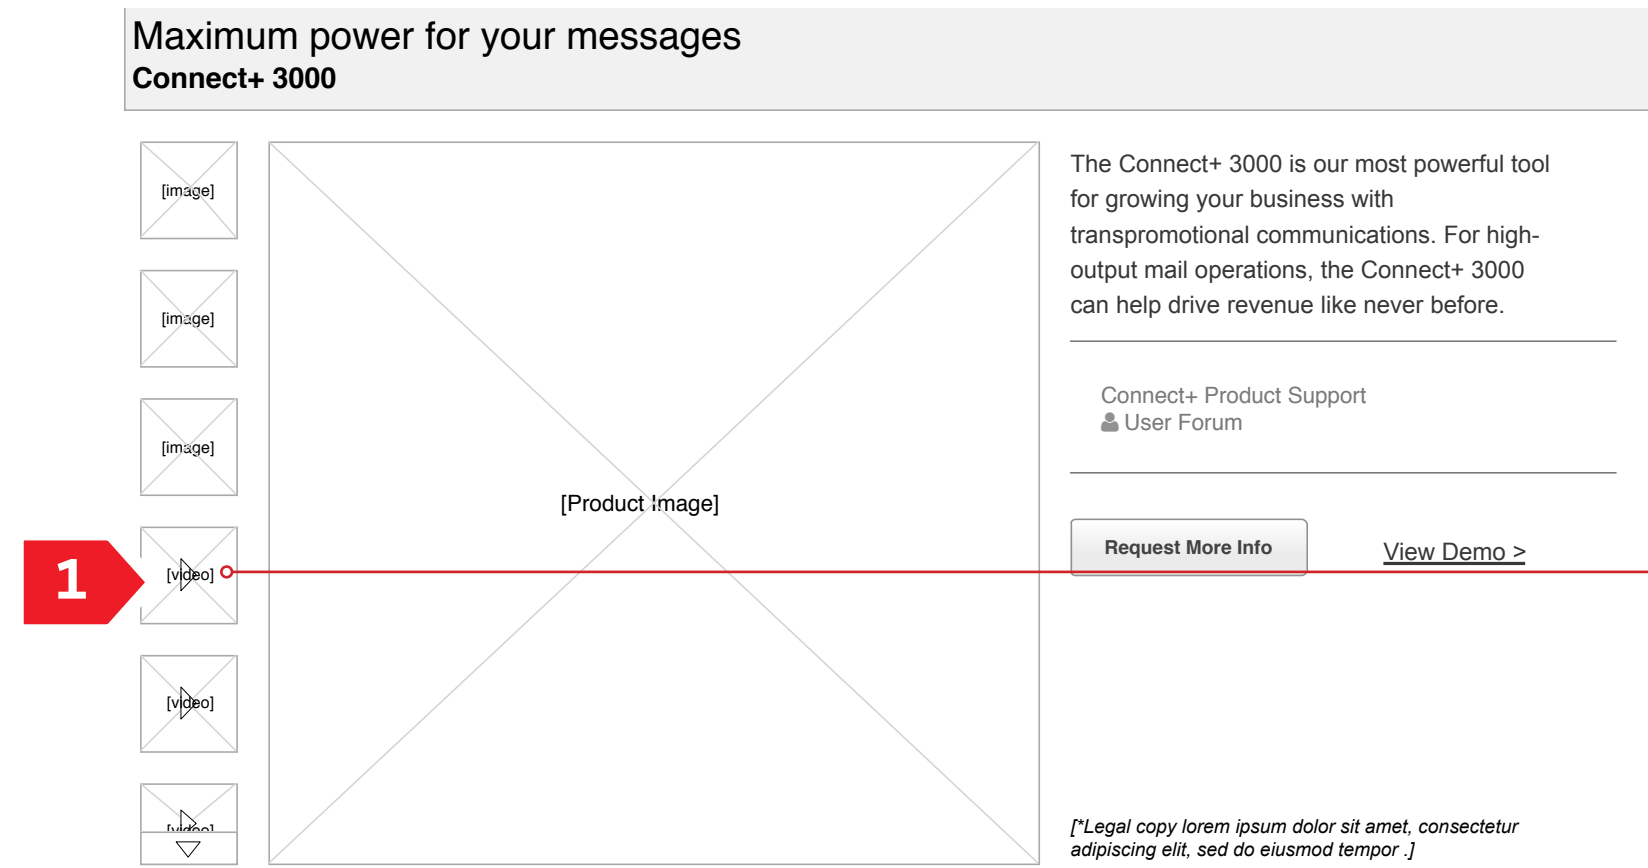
Maximum power for your messages
**Connect+ 3000**

[image]

[image]

[image]

1

[video]

[video]

[video]

[Product Image]

The Connect+ 3000 is our most powerful tool for growing your business with transpromotional communications. For high-output mail operations, the Connect+ 3000 can help drive revenue like never before.

Connect+ Product Support
User Forum

Request More Info

View Demo >

[*Legal copy lorem ipsum dolor sit amet, consectetur adipiscing elit, sed do eiusmod tempor .]